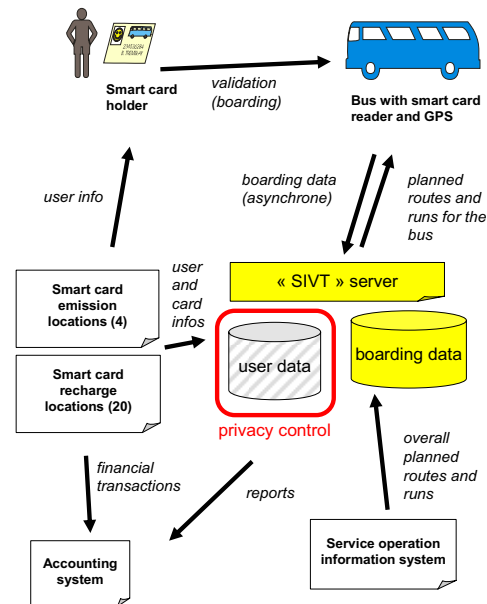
Smart card holder

validation (boarding)

Bus with smart card reader and GPS

user info

boarding data (asynchrone)

planned routes and runs for the bus

Smart card emission locations (4)

user and card infos

« SIVT » server

user data

boarding data

Smart card recharge locations (20)

privacy control

overall planned routes and runs

financial transactions

reports

Accounting system

Service operation information system